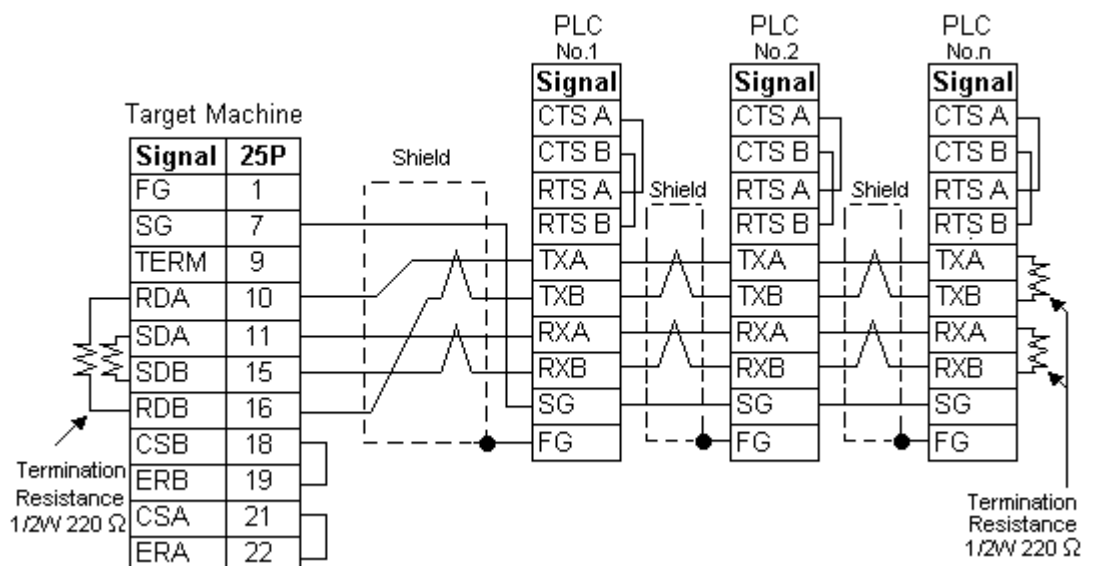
Target Machine

| Signal | 25P |
|---|---|
| FG | 1 |
| SG | 7 |
| TERM | 9 |
| RDA | 10 |
| SDA | 11 |
| SDB | 15 |
| RDB | 16 |
| CSB | 18 |
| ERB | 19 |
| CSA | 21 |
| ERA | 22 |

Termination Resistance 1/2W 220 Ω

Shield

PLC No.1

| Signal |
|---|
| CTS A |
| CTS B |
| RTS A |
| RTS B |
| TXA |
| TXB |
| RXA |
| RXB |
| SG |
| FG |

Shield

PLC No.2

| Signal |
|---|
| CTS A |
| CTS B |
| RTS A |
| RTS B |
| TXA |
| TXB |
| RXA |
| RXB |
| SG |
| FG |

Shield

PLC No.n

| Signal |
|---|
| CTS A |
| CTS B |
| RTS A |
| RTS B |
| TXA |
| TXB |
| RXA |
| RXB |
| SG |
| FG |

Termination Resistance 1/2W 220 Ω